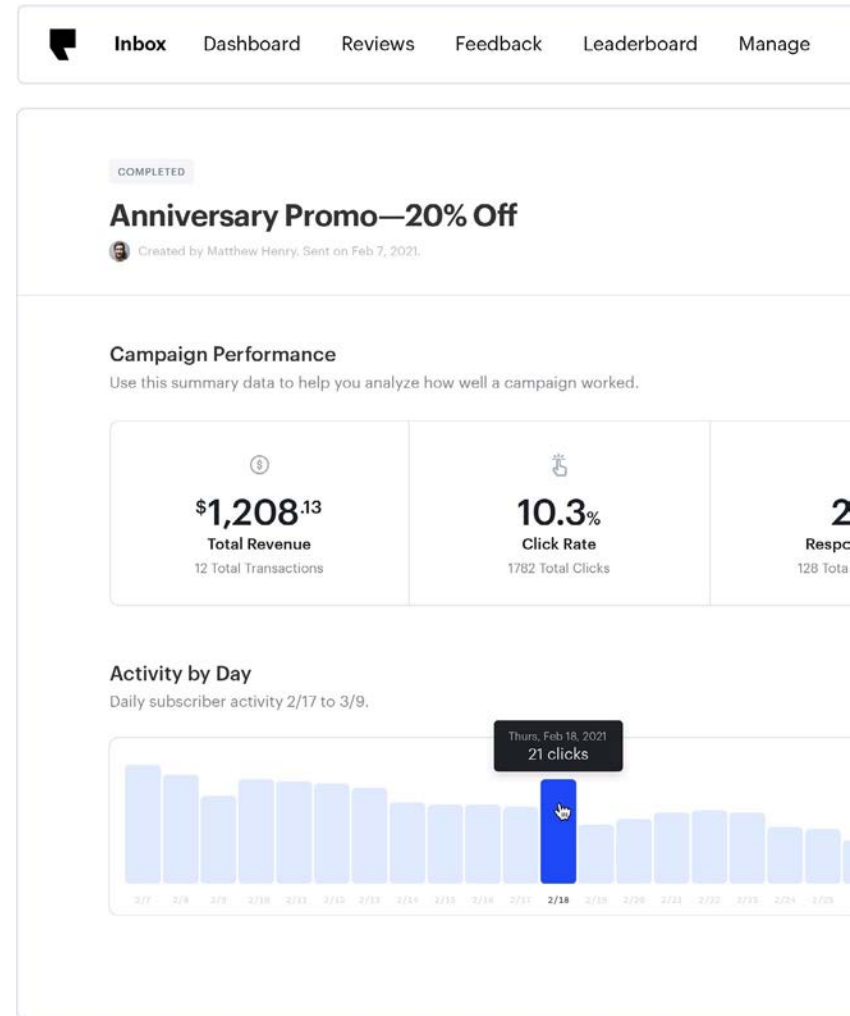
Inbox Dashboard Reviews Feedback Leaderboard Manage

COMPLETED

Anniversary Promo—20% Off

Created by Matthew Henry. Sent on Feb 7, 2021.

Campaign Performance

Use this summary data to help you analyze how well a campaign worked.

| $1,208.13 Total Revenue 12 Total Transactions | 10.3% Click Rate 1782 Total Clicks | 2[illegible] Respo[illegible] 128 Tota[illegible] |
|---|---|---|

Activity by Day

Daily subscriber activity 2/17 to 3/9.

Thurs, Feb 18, 2021
21 clicks

2/7 2/8 2/9 2/10 2/11 2/12 2/13 2/14 2/15 2/16 2/17 2/18 2/19 2/20 2/21 2/22 2/23 2/24 2/25